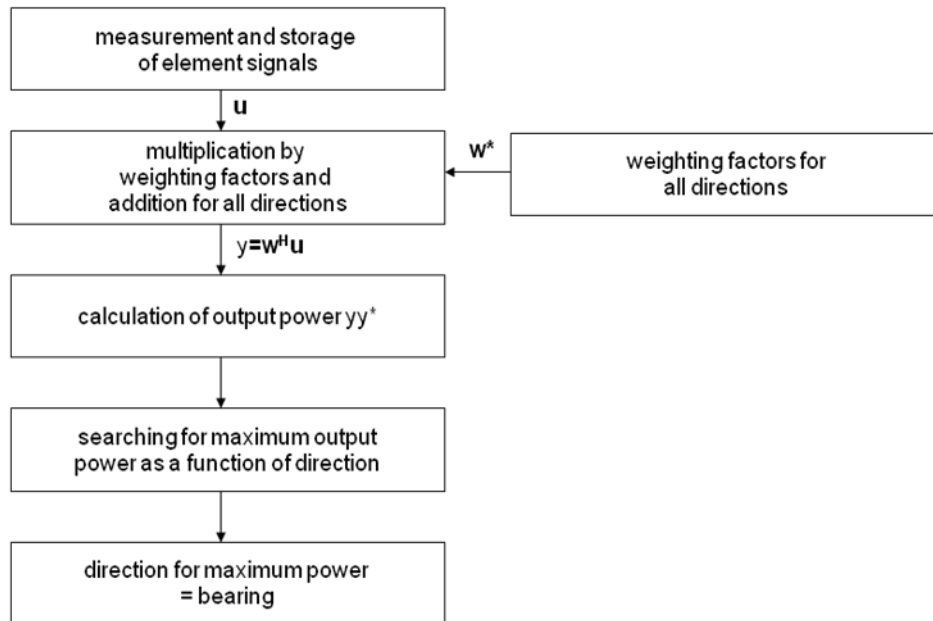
measurement and storage of element signals

$\mathbf{u}$

multiplication by weighting factors and addition for all directions

$\mathbf{w}^*$

weighting factors for all directions

$y=\mathbf{w}^H\mathbf{u}$

calculation of output power $yy^*$

searching for maximum output power as a function of direction

direction for maximum power = bearing